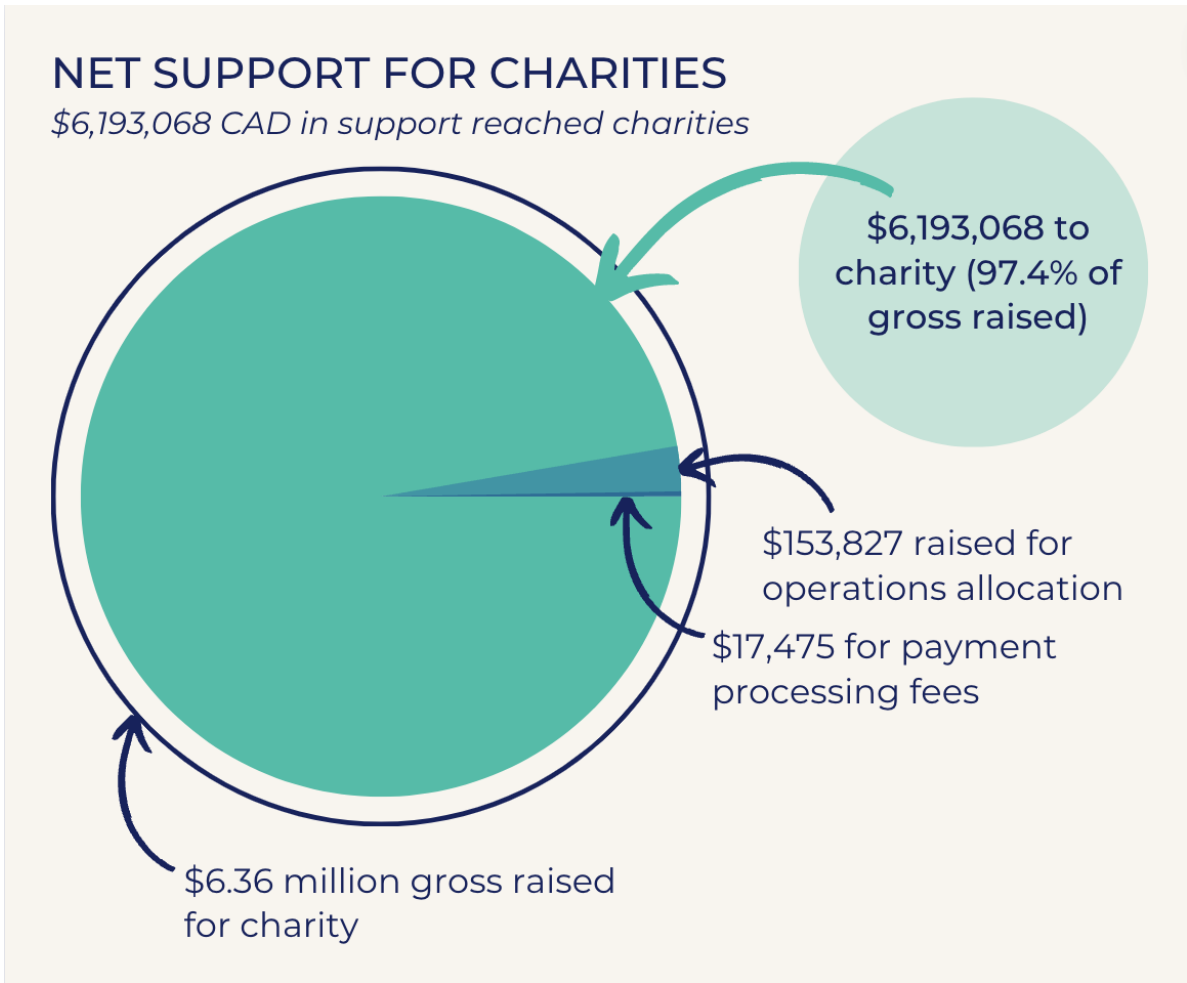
NET SUPPORT FOR CHARITIES
$6,193,068 CAD in support reached charities

$6,193,068 to charity (97.4% of gross raised)

$153,827 raised for operations allocation

$17,475 for payment processing fees

$6.36 million gross raised for charity